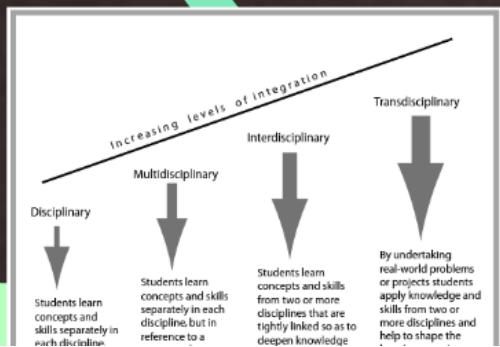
increasing levels of integration

Disciplinary

Students learn concepts and skills separately in each discipline.

Multidisciplinary

Students learn concepts and skills separately in each discipline, but in reference to a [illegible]

Interdisciplinary

Students learn concepts and skills from two or more disciplines that are tightly linked so as to deepen knowledge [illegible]

Transdisciplinary

By undertaking real-world problems or projects students apply knowledge and skills from two or more disciplines and help to shape the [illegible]